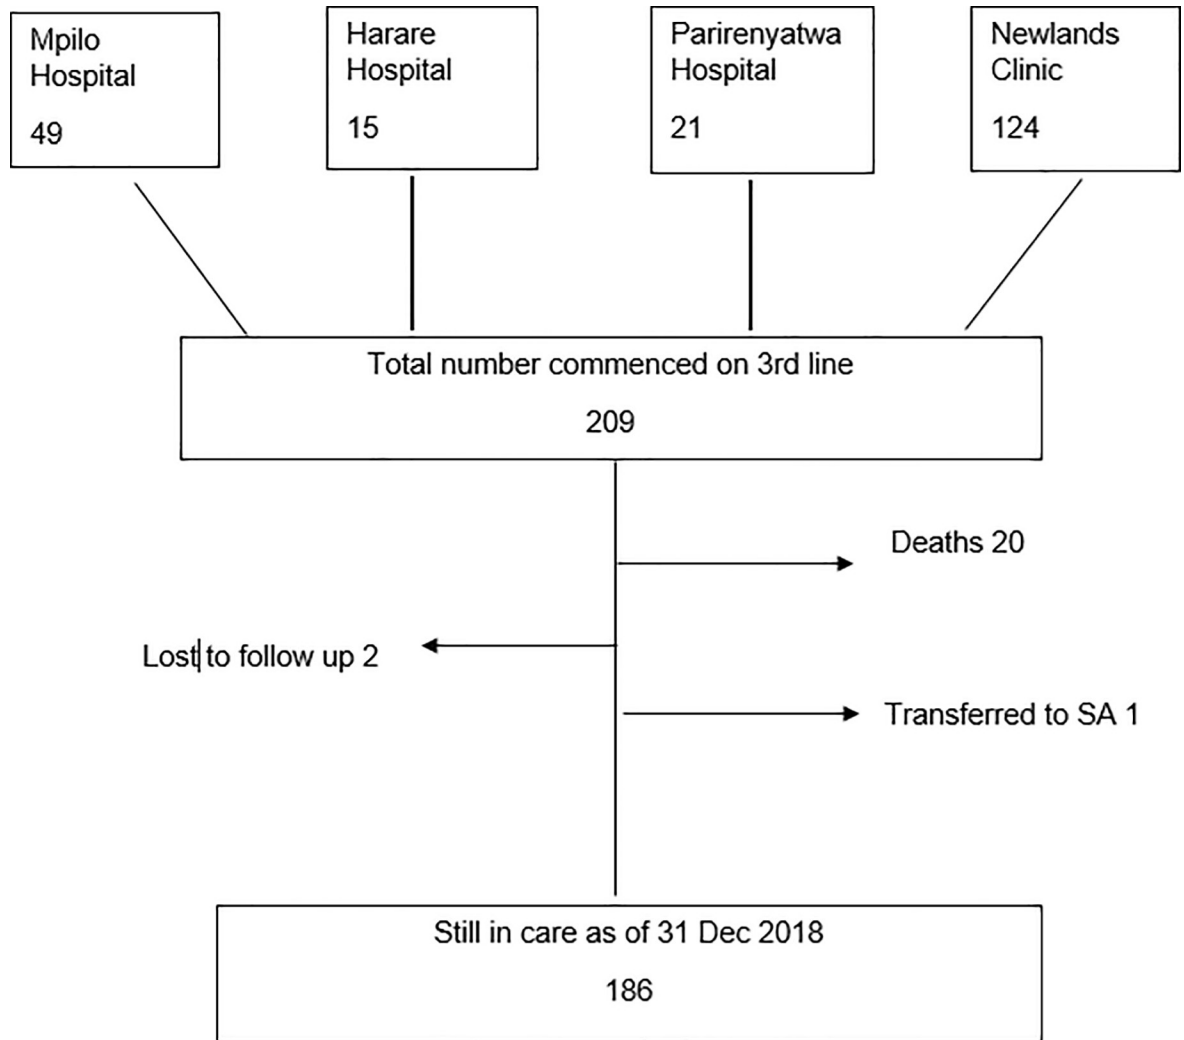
Mpilo Hospital

49

Harare Hospital

15

Parirenyatwa Hospital

21

Newlands Clinic

124

Total number commenced on 3rd line

209

Deaths 20

Lost to follow up 2

Transferred to SA 1

Still in care as of 31 Dec 2018

186